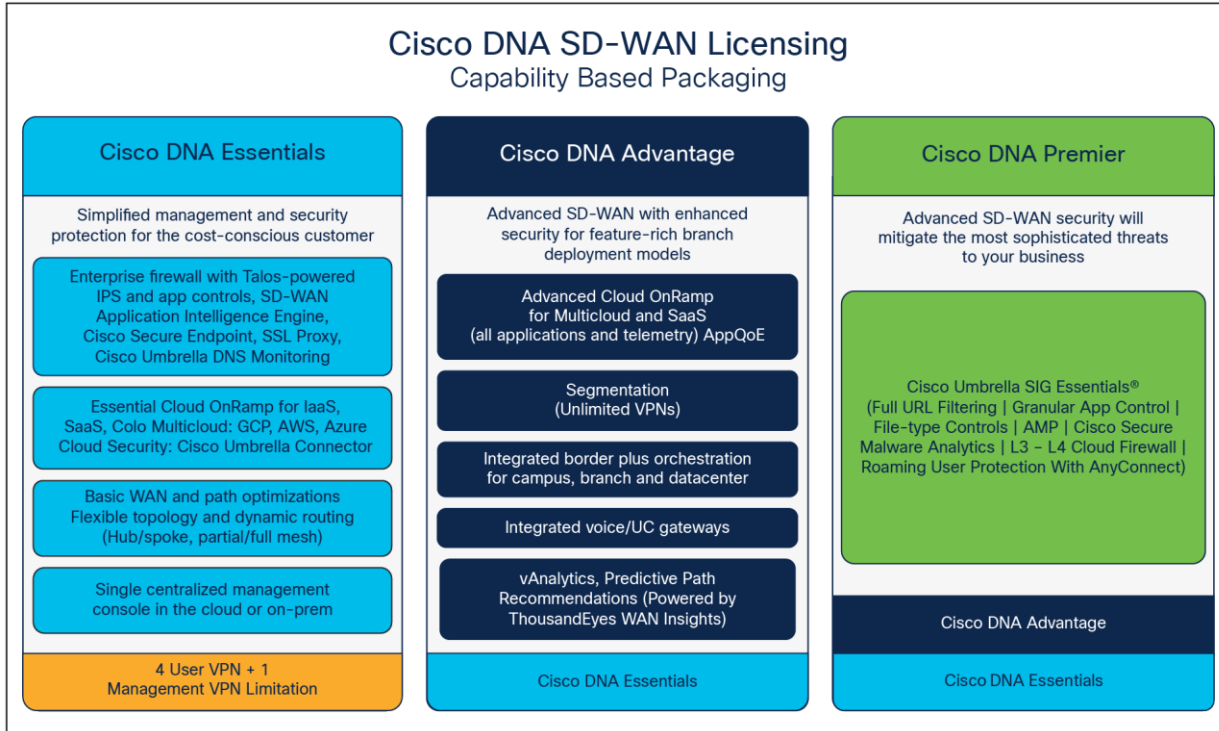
Cisco DNA SD-WAN Licensing
Capability Based Packaging

Cisco DNA Essentials

Simplified management and security protection for the cost-conscious customer

Enterprise firewall with Talos-powered IPS and app controls, SD-WAN Application Intelligence Engine, Cisco Secure Endpoint, SSL Proxy, Cisco Umbrella DNS Monitoring

Essential Cloud OnRamp for IaaS, SaaS, Colo Multicloud: GCP, AWS, Azure Cloud Security: Cisco Umbrella Connector

Basic WAN and path optimizations Flexible topology and dynamic routing (Hub/spoke, partial/full mesh)

Single centralized management console in the cloud or on-prem

4 User VPN + 1 Management VPN Limitation

Cisco DNA Advantage

Advanced SD-WAN with enhanced security for feature-rich branch deployment models

Advanced Cloud OnRamp for Multicloud and SaaS (all applications and telemetry) AppQoE

Segmentation (Unlimited VPNs)

Integrated border plus orchestration for campus, branch and datacenter

Integrated voice/UC gateways

vAnalytics, Predictive Path Recommendations (Powered by ThousandEyes WAN Insights)

Cisco DNA Essentials

Cisco DNA Premier

Advanced SD-WAN security will mitigate the most sophisticated threats to your business

Cisco Umbrella SIG Essentials® (Full URL Filtering | Granular App Control | File-type Controls | AMP | Cisco Secure Malware Analytics | L3 – L4 Cloud Firewall | Roaming User Protection With AnyConnect)

Cisco DNA Advantage

Cisco DNA Essentials